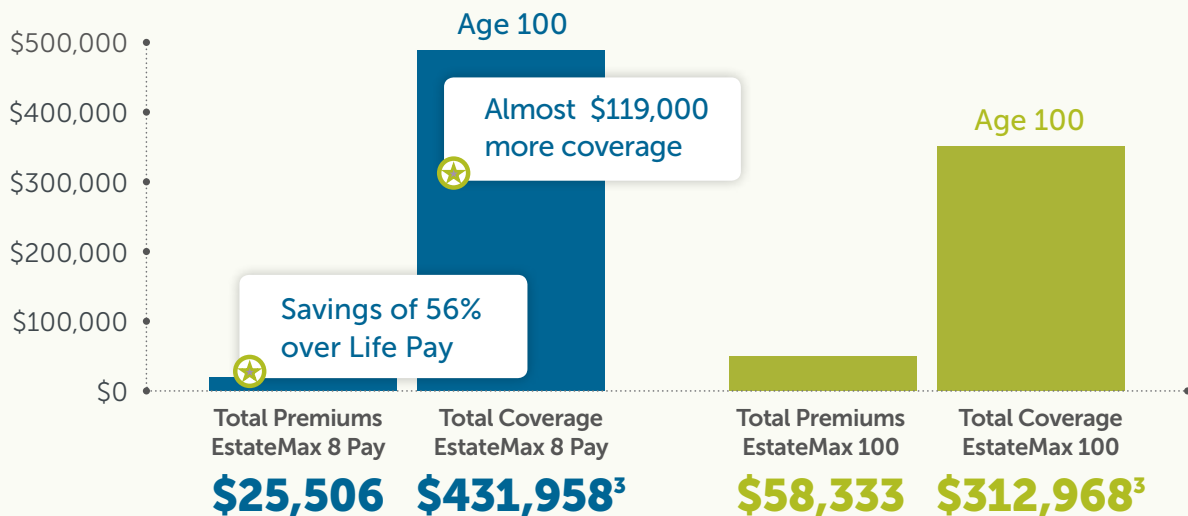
$500,000
$400,000
$300,000
$200,000
$100,000
$0

Age 100

Almost $119,000 more coverage

Savings of 56% over Life Pay

Age 100

Total Premiums EstateMax 8 Pay
$25,506

Total Coverage EstateMax 8 Pay
$431,958$^3$

Total Premiums EstateMax 100
$58,333

Total Coverage EstateMax 100
$312,968$^3$